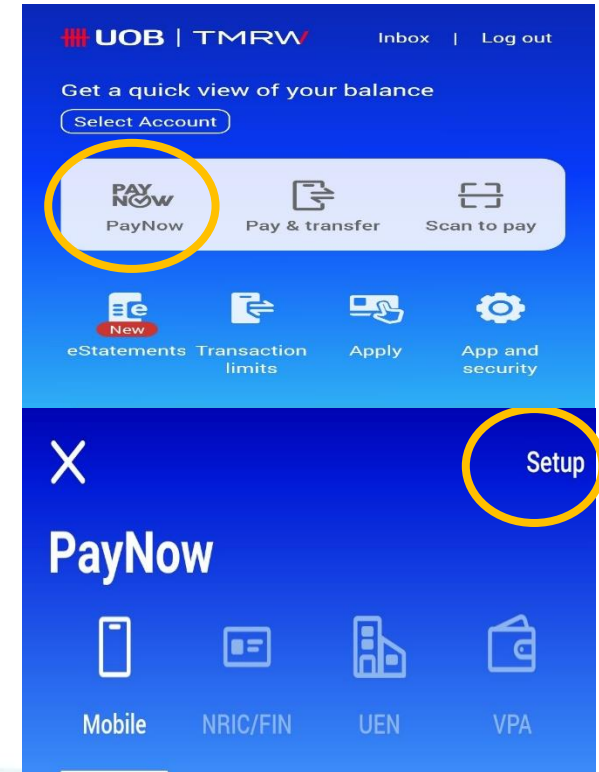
UOB | TMRW

Inbox | Log out

Get a quick view of your balance

Select Account

PAY NOW
PayNow

Pay & transfer

Scan to pay

New
eStatements

Transaction limits

Apply

App and security

X

Setup

PayNow

Mobile

NRIC/FIN

UEN

VPA